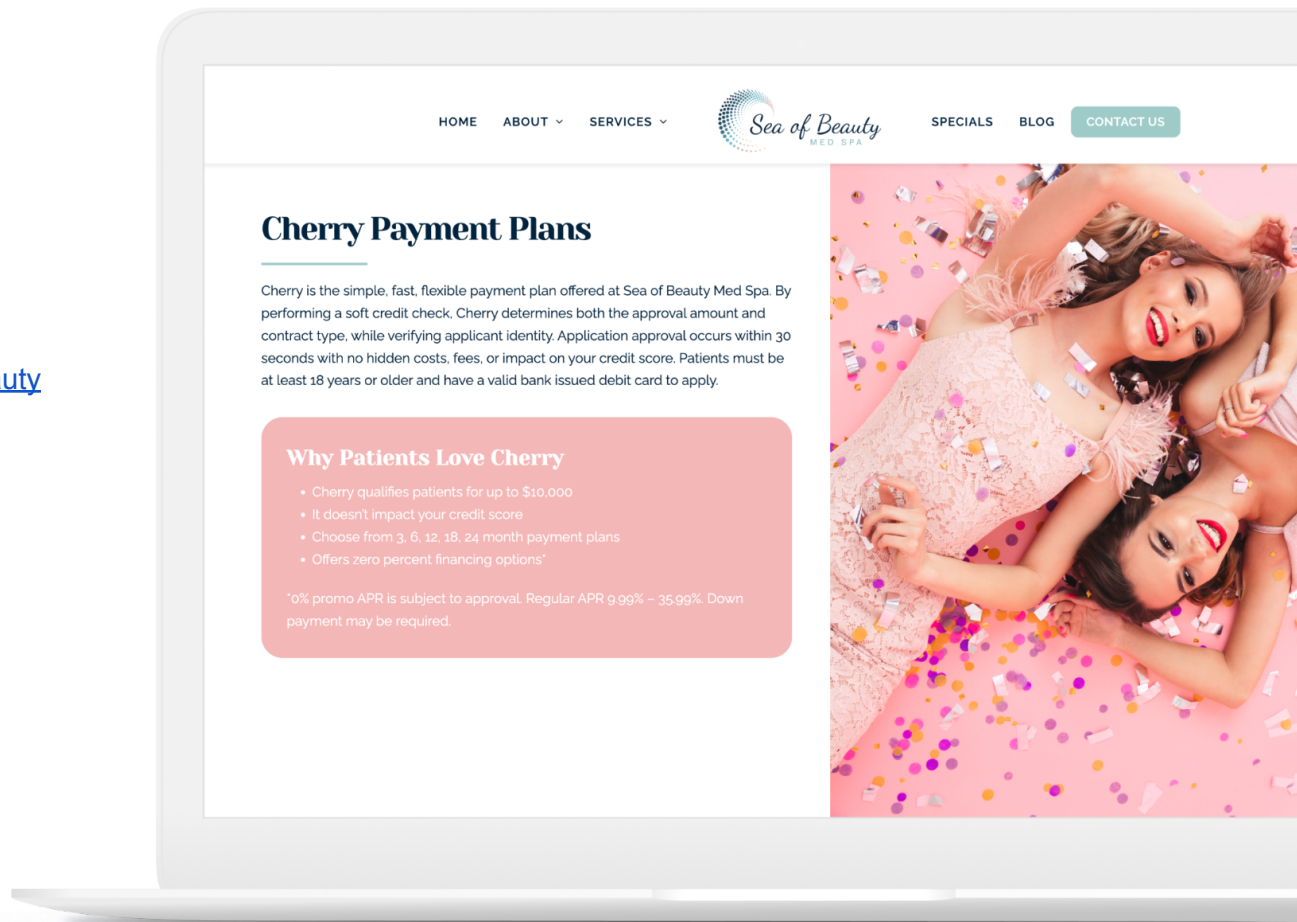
uty

HOME ABOUT SERVICES Sea of Beauty MED SPA SPECIALS BLOG CONTACT US

Cherry Payment Plans

Cherry is the simple, fast, flexible payment plan offered at Sea of Beauty Med Spa. By performing a soft credit check, Cherry determines both the approval amount and contract type, while verifying applicant identity. Application approval occurs within 30 seconds with no hidden costs, fees, or impact on your credit score. Patients must be at least 18 years or older and have a valid bank issued debit card to apply.

Why Patients Love Cherry

- Cherry qualifies patients for up to $10,000
- It doesn't impact your credit score
- Choose from 3, 6, 12, 18, 24 month payment plans
- Offers zero percent financing options*

*0% promo APR is subject to approval. Regular APR 9.99% – 35.99%. Down payment may be required.